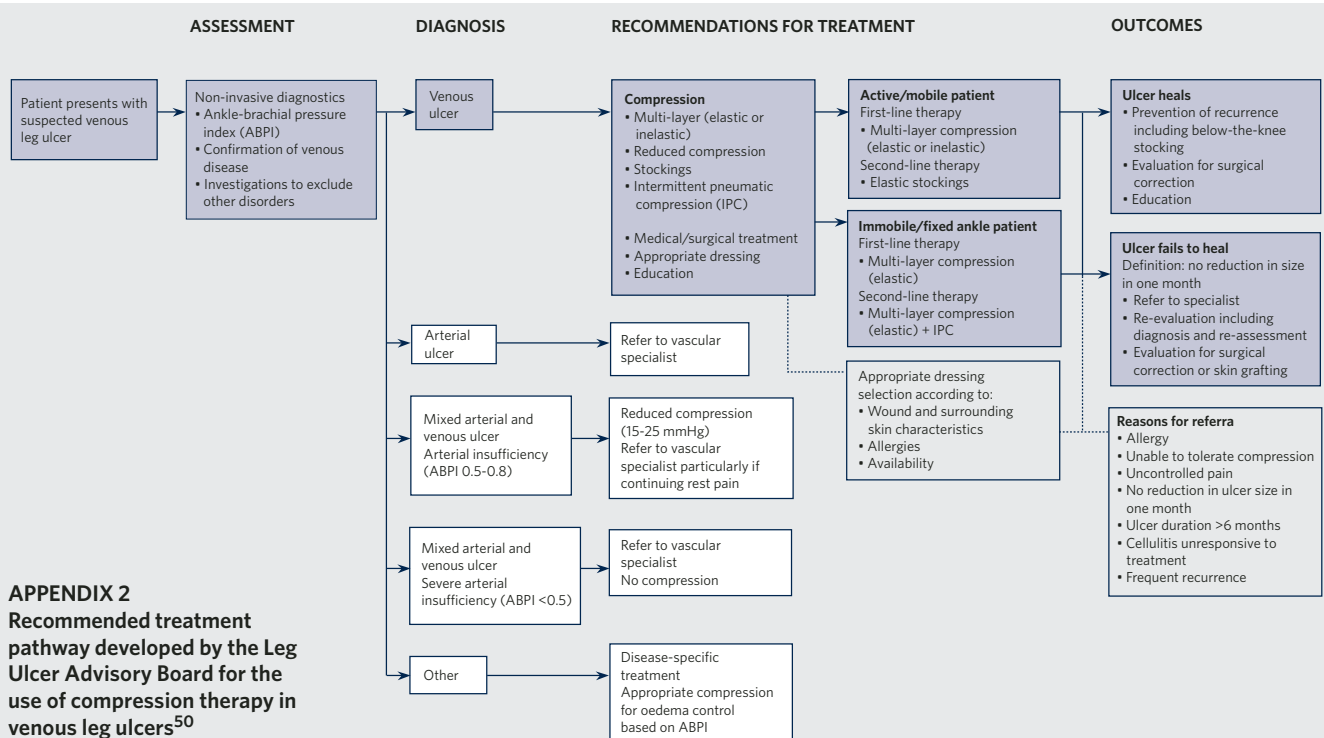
ASSESSMENT

DIAGNOSIS

RECOMMENDATIONS FOR TREATMENT

OUTCOMES

Patient presents with suspected venous leg ulcer

Non-invasive diagnostics
• Ankle-brachial pressure index (ABPI)
• Confirmation of venous disease
• Investigations to exclude other disorders

Venous ulcer

Compression
• Multi-layer (elastic or inelastic)
• Reduced compression
• Stockings
• Intermittent pneumatic compression (IPC)
• Medical/surgical treatment
• Appropriate dressing
• Education

Active/mobile patient
First-line therapy
• Multi-layer compression (elastic or inelastic)
Second-line therapy
• Elastic stockings

Immobile/fixed ankle patient
First-line therapy
• Multi-layer compression (elastic)
Second-line therapy
• Multi-layer compression (elastic) + IPC

Ulcer heals
• Prevention of recurrence including below-the-knee stocking
• Evaluation for surgical correction
• Education

Ulcer fails to heal
Definition: no reduction in size in one month
• Refer to specialist
• Re-evaluation including diagnosis and re-assessment
• Evaluation for surgical correction or skin grafting

Arterial ulcer

Refer to vascular specialist

Appropriate dressing selection according to:
• Wound and surrounding skin characteristics
• Allergies
• Availability

Mixed arterial and venous ulcer
Arterial insufficiency (ABPI 0.5-0.8)

Reduced compression (15-25 mmHg)
Refer to vascular specialist particularly if continuing rest pain

Reasons for referra
• Allergy
• Unable to tolerate compression
• Uncontrolled pain
• No reduction in ulcer size in one month
• Ulcer duration >6 months
• Cellulitis unresponsive to treatment
• Frequent recurrence

Mixed arterial and venous ulcer
Severe arterial insufficiency (ABPI <0.5)

Refer to vascular specialist
No compression

Other

Disease-specific treatment
Appropriate compression for oedema control based on ABPI

APPENDIX 2
Recommended treatment pathway developed by the Leg Ulcer Advisory Board for the use of compression therapy in venous leg ulcers$^{50}$